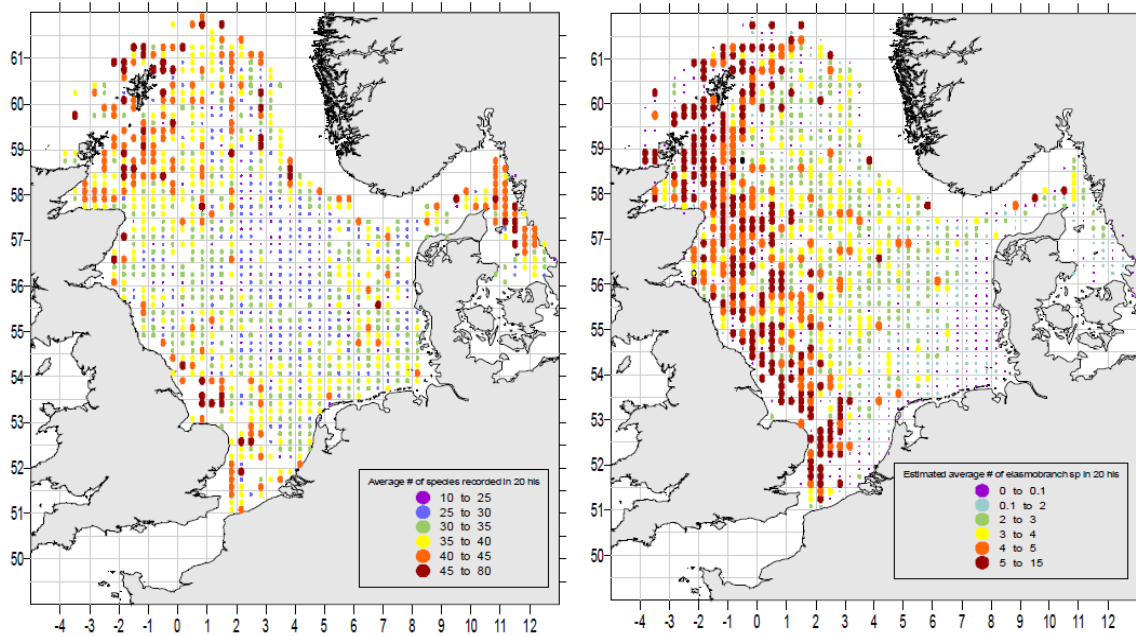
61
60
59
58
57
56
55
54
53
52
51
50

Average # of species recorded in 20 hls
10 to 25
25 to 30
30 to 35
35 to 40
40 to 45
45 to 80

-4 -3 -2 -1 0 1 2 3 4 5 6 7 8 9 10 11 12

61
60
59
58
57
56
55
54
53
52
51
50

Estimated average # of elasmobranch sp in 20 hls
0 to 0.1
0.1 to 2
2 to 3
3 to 4
4 to 5
5 to 15

-4 -3 -2 -1 0 1 2 3 4 5 6 7 8 9 10 11 12